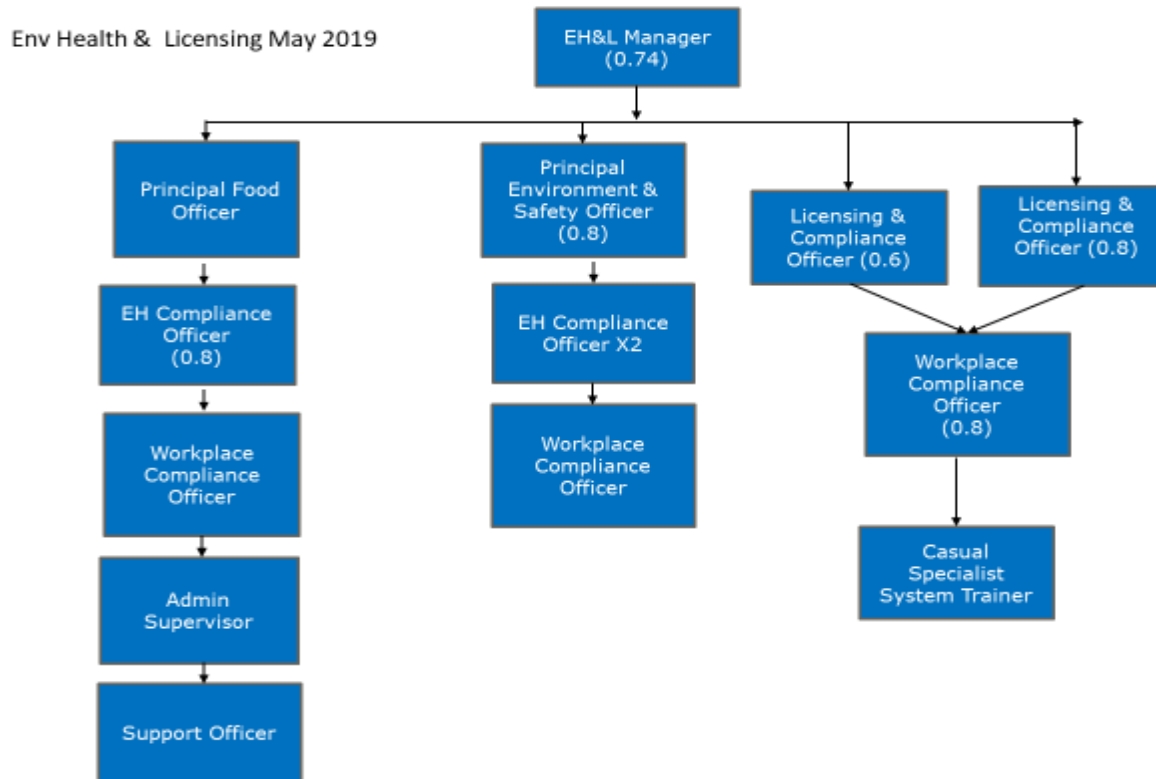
Env Health & Licensing May 2019

EH&L Manager
(0.74)

Principal Food Officer

EH Compliance Officer
(0.8)

Workplace Compliance Officer

Admin Supervisor

Support Officer

Principal Environment & Safety Officer
(0.8)

EH Compliance Officer X2

Workplace Compliance Officer

Licensing & Compliance Officer (0.6)

Licensing & Compliance Officer (0.8)

Workplace Compliance Officer
(0.8)

Casual Specialist System Trainer